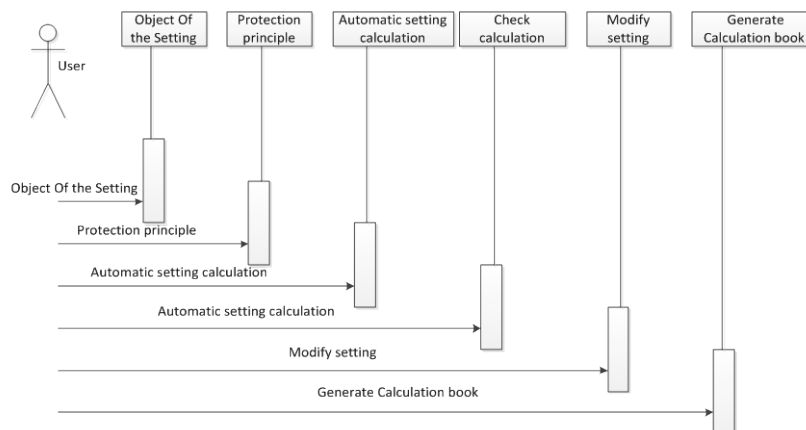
User

Object Of the Setting

Protection principle

Automatic setting calculation

Check calculation

Modify setting

Generate Calculation book

Object Of the Setting

Protection principle

Automatic setting calculation

Automatic setting calculation

Modify setting

Generate Calculation book